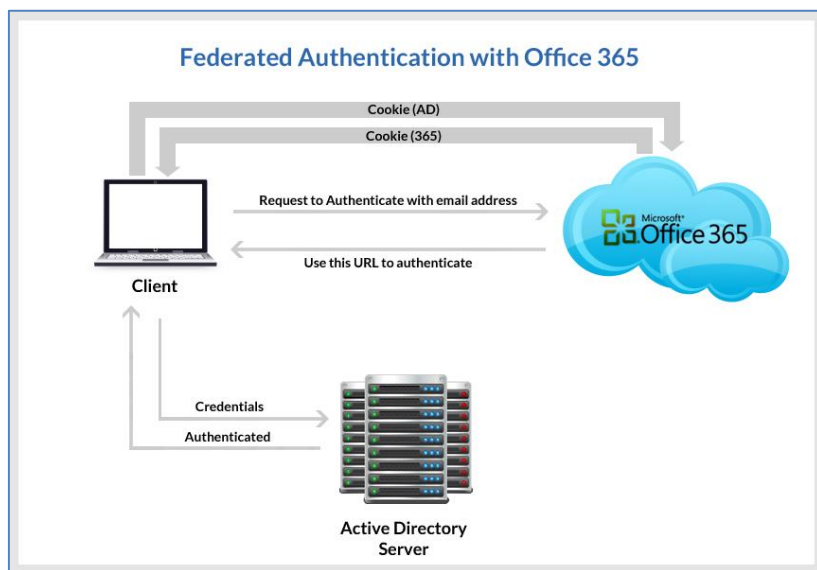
Federated Authentication with Office 365

Cookie (AD)

Cookie (365)

Request to Authenticate with email address

Microsoft® Office 365

Use this URL to authenticate

Client

Credentials

Authenticated

Active Directory Server